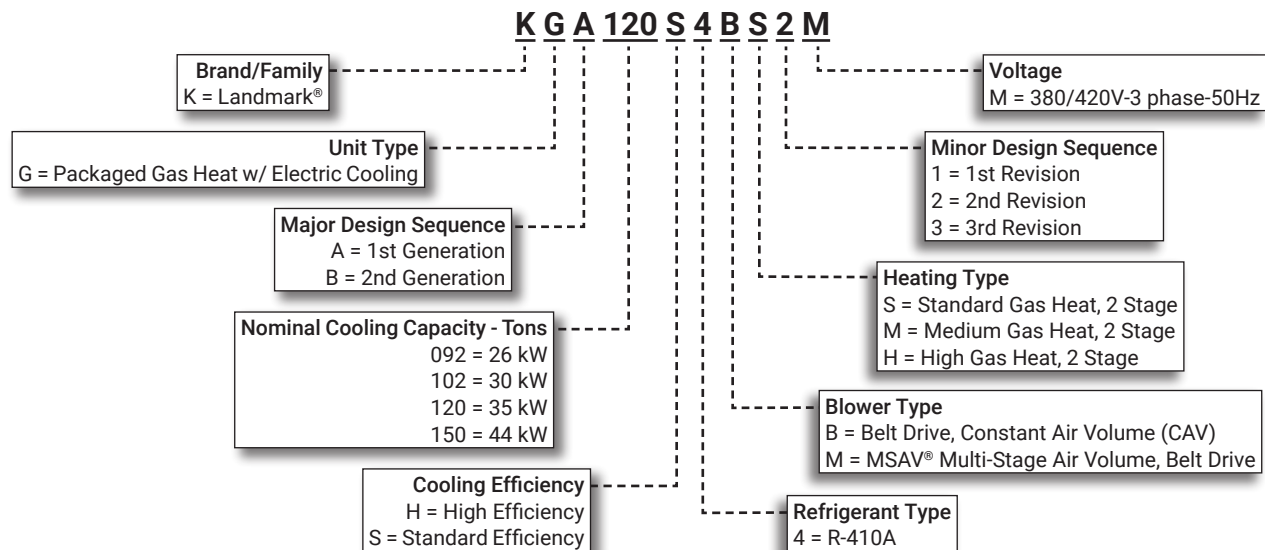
K G A 120 S 4 B S 2 M

Brand/Family
K = Landmark®

Unit Type
G = Packaged Gas Heat w/ Electric Cooling

Major Design Sequence
A = 1st Generation
B = 2nd Generation

Nominal Cooling Capacity - Tons
092 = 26 kW
102 = 30 kW
120 = 35 kW
150 = 44 kW

Cooling Efficiency
H = High Efficiency
S = Standard Efficiency

Voltage
M = 380/420V-3 phase-50Hz

Minor Design Sequence
1 = 1st Revision
2 = 2nd Revision
3 = 3rd Revision

Heating Type
S = Standard Gas Heat, 2 Stage
M = Medium Gas Heat, 2 Stage
H = High Gas Heat, 2 Stage

Blower Type
B = Belt Drive, Constant Air Volume (CAV)
M = MSAV® Multi-Stage Air Volume, Belt Drive

Refrigerant Type
4 = R-410A